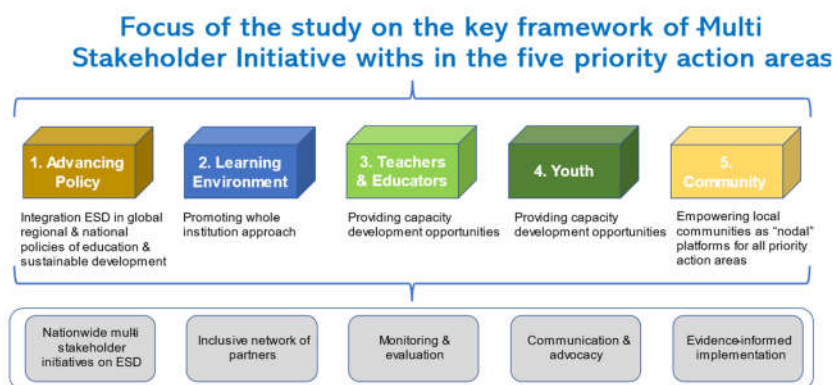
Focus of the study on the key framework of Multi Stakeholder Initiative withs in the five priority action areas

1. Advancing Policy

Integration ESD in global regional & national policies of education & sustainable development

2. Learning Environment

Promoting whole institution approach

3. Teachers & Educators

Providing capacity development opportunities

4. Youth

Providing capacity development opportunities

5. Community

Empowering local communities as "nodal" platforms for all priority action areas

Nationwide multi stakeholder initiatives on ESD

Inclusive network of partners

Monitoring & evaluation

Communication & advocacy

Evidence-informed implementation